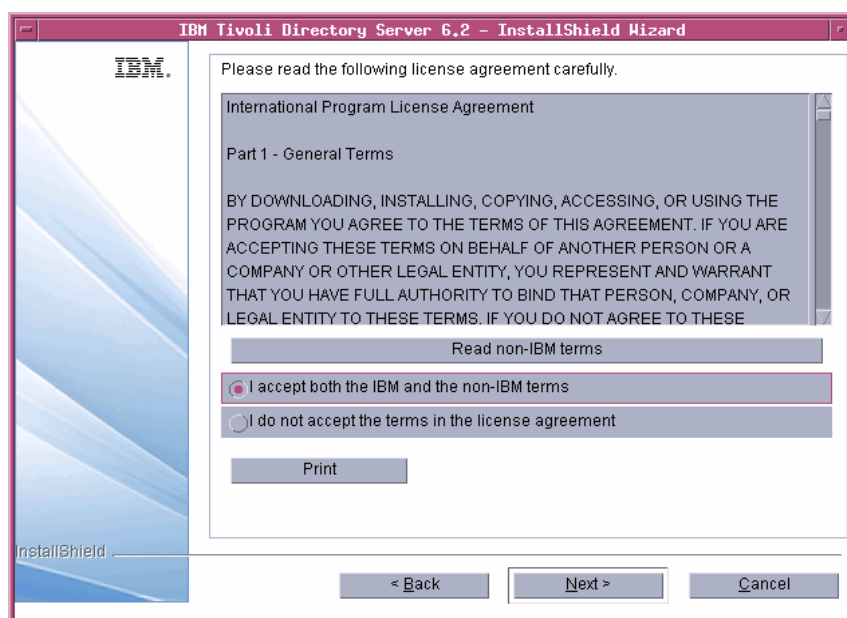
IBM Tivoli Directory Server 6.2 – InstallShield Wizard

IBM.

Please read the following license agreement carefully.

International Program License Agreement

Part 1 - General Terms

BY DOWNLOADING, INSTALLING, COPYING, ACCESSING, OR USING THE PROGRAM YOU AGREE TO THE TERMS OF THIS AGREEMENT. IF YOU ARE ACCEPTING THESE TERMS ON BEHALF OF ANOTHER PERSON OR A COMPANY OR OTHER LEGAL ENTITY, YOU REPRESENT AND WARRANT THAT YOU HAVE FULL AUTHORITY TO BIND THAT PERSON, COMPANY, OR LEGAL ENTITY TO THESE TERMS. IF YOU DO NOT AGREE TO THESE

Read non-IBM terms

I accept both the IBM and the non-IBM terms

I do not accept the terms in the license agreement

Print

InstallShield

< Back

Next >

Cancel